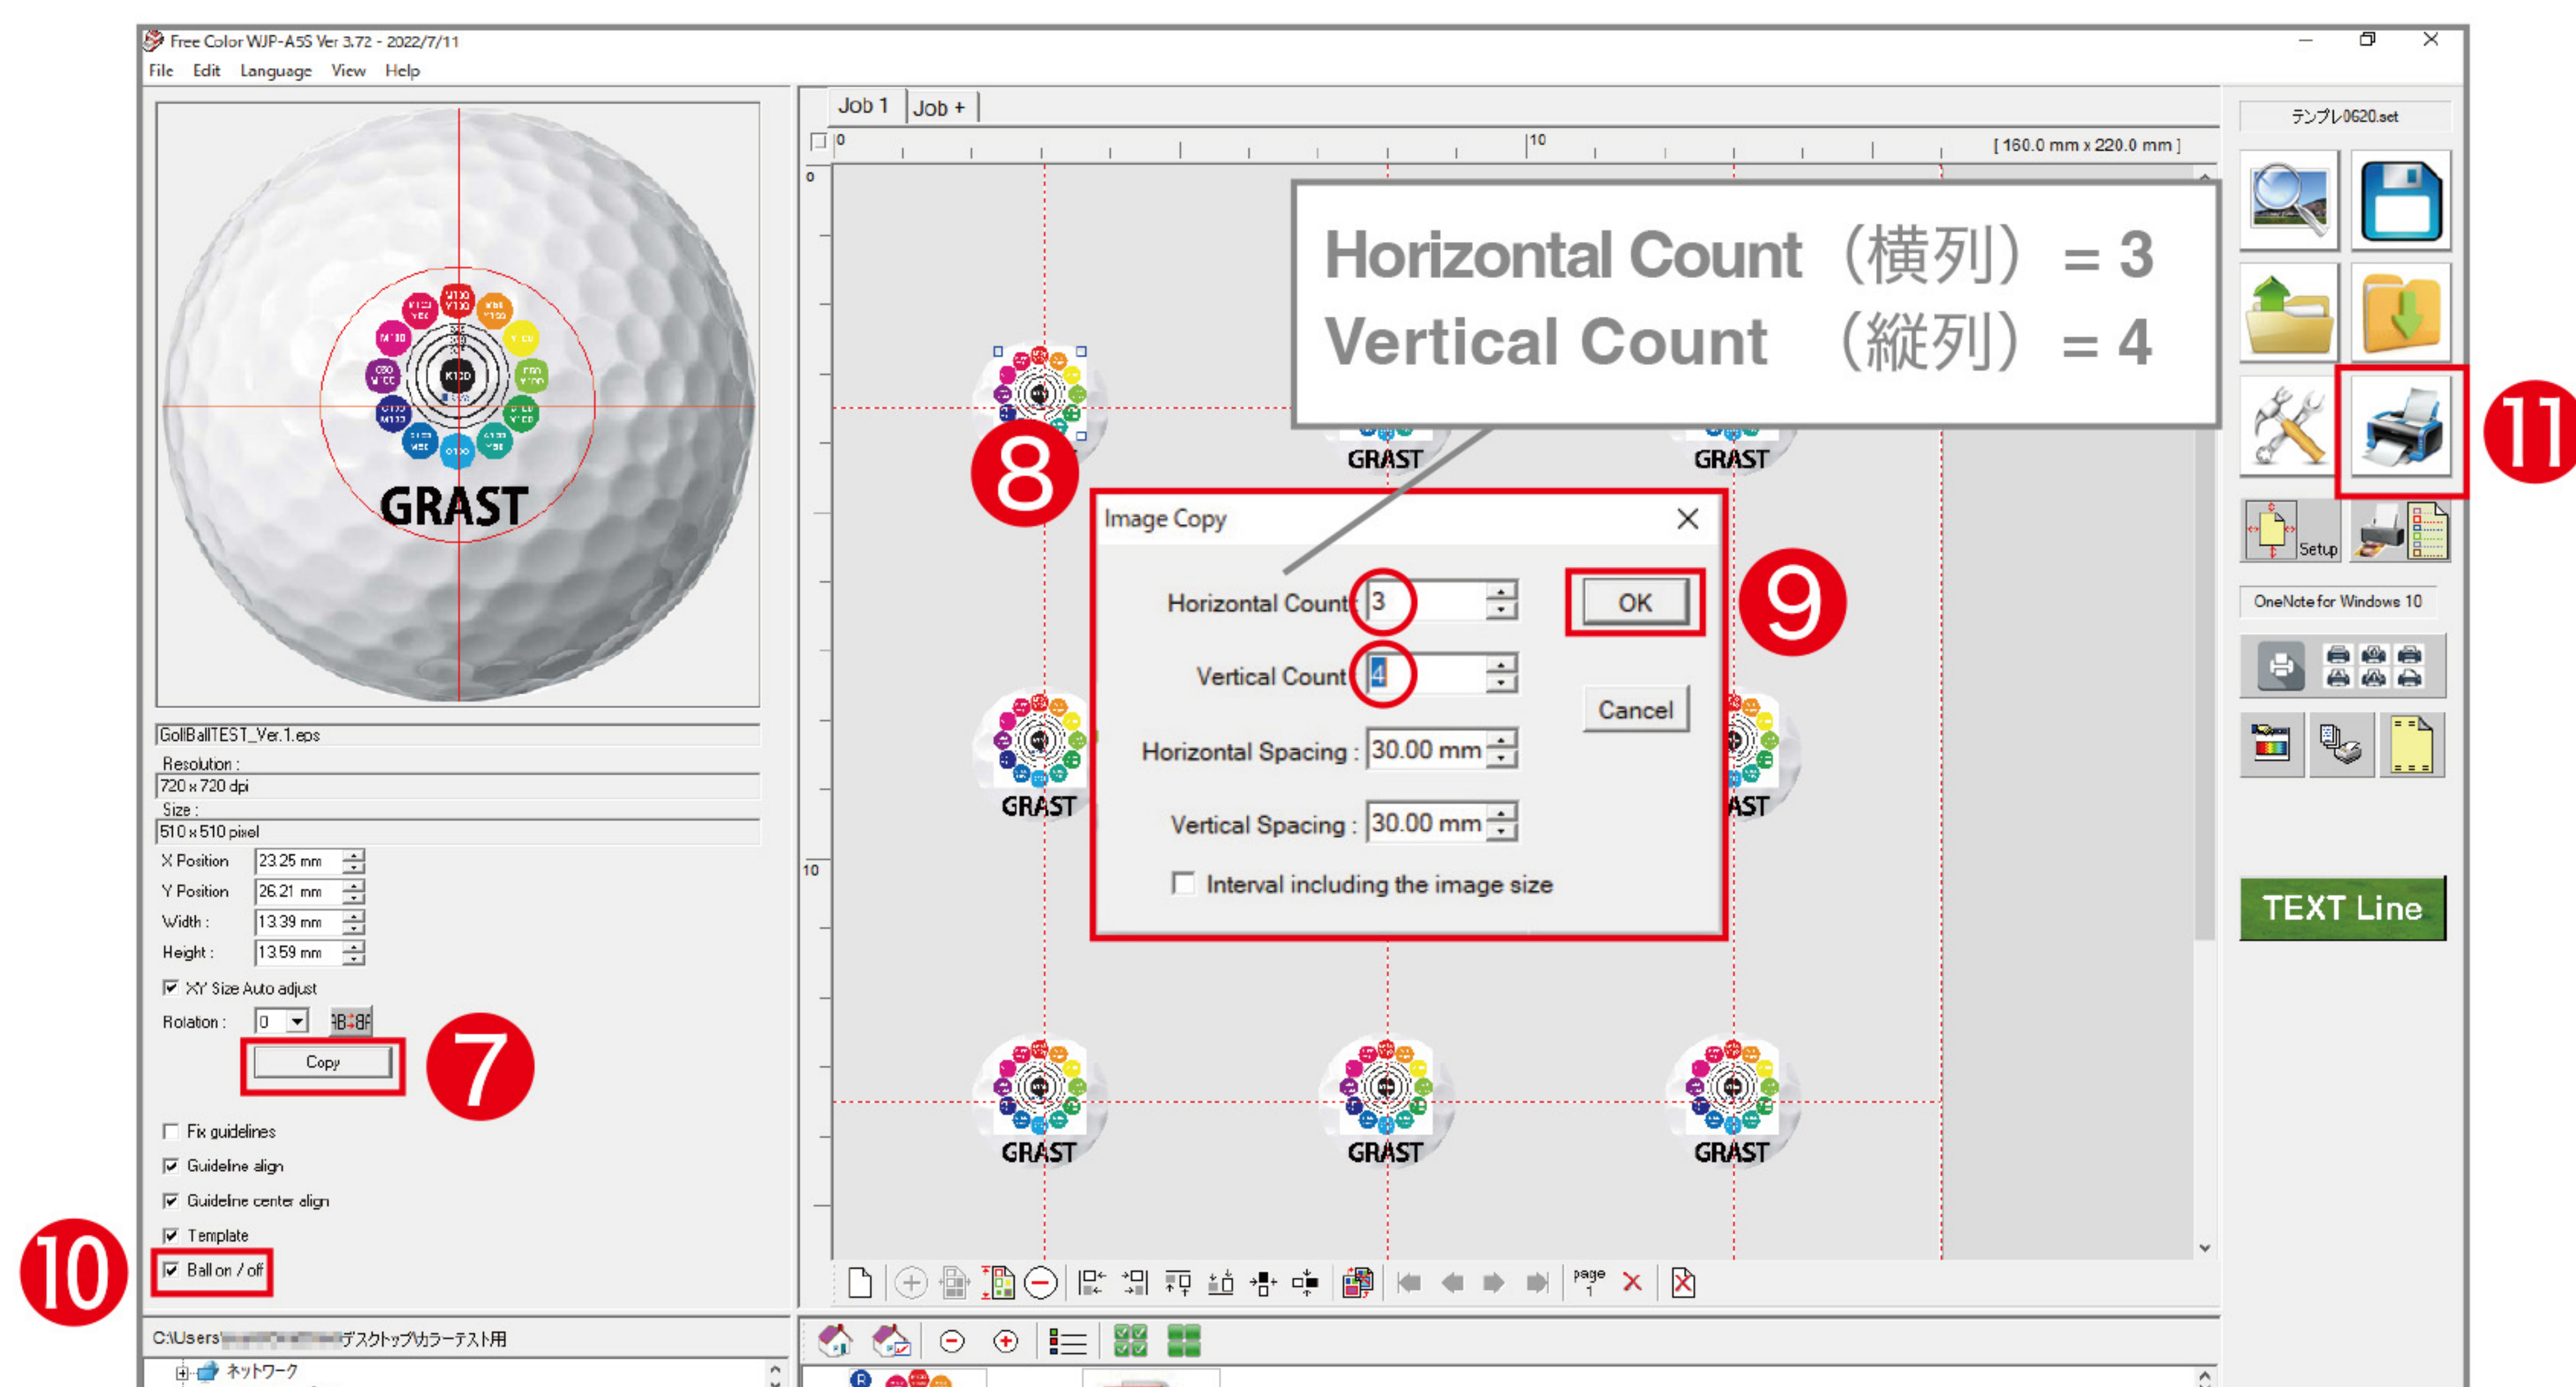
Free Color WJP-A5S Ver 3.72 - 2022/7/11

File Edit Language View Help

GRAST

GolfBallTEST_Ver.1.eps

Resolution :

720 x 720 dpi

Size :

510 x 510 pixel

X Position 23.25 mm

Y Position 26.21 mm

Width : 13.39 mm

Height : 13.59 mm

XY Size Auto adjust

Rotation : 0

Copy

7

Fix guidelines

Guideline align

Guideline center align

Template

10

Ball on / off

C:\Users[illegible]デスクトップ\カラーテスト用

ネットワーク

Job 1 Job +

0 10 [ 160.0 mm x 220.0 mm ]

0

10

Horizontal Count （横列） = 3

Vertical Count （縦列） = 4

8

GRAST

GRAST

GRAST

Image Copy

Horizontal Count 3

Vertical Count 4

Horizontal Spacing : 30.00 mm

Vertical Spacing : 30.00 mm

Interval including the image size

OK

9

Cancel

GRAST

AST

GRAST

GRAST

GRAST

page 1

テンプレ0620.set

11

Setup

OneNote for Windows 10

TEXT Line